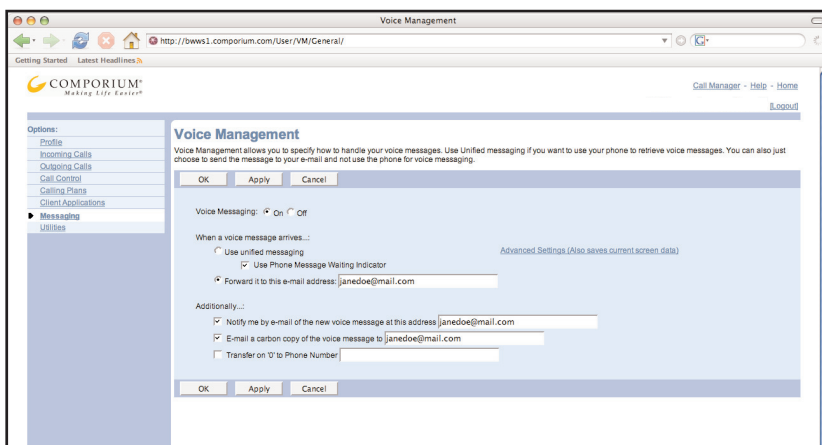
Voice Management

http://bwws1.comporium.com/User/VM/General/

G

Getting Started Latest Headlines

COMPORIUM®
Making Life Easier®

Call Manager - Help - Home

[Logout]

Options:
Profile
Incoming Calls
Outgoing Calls
Call Control
Calling Plans
Client Applications
Messaging
Utilities

Voice Management

Voice Management allows you to specify how to handle your voice messages. Use Unified messaging if you want to use your phone to retrieve voice messages. You can also just choose to send the message to your e-mail and not use the phone for voice messaging.

OK Apply Cancel

Voice Messaging: On Off

When a voice message arrives...:

Use unified messaging

Use Phone Message Waiting Indicator

Advanced Settings (Also saves current screen data)

Forward it to this e-mail address: janedoe@mail.com

Additionally...:

Notify me by e-mail of the new voice message at this address janedoe@mail.com

E-mail a carbon copy of the voice message to janedoe@mail.com

Transfer on '0' to Phone Number

OK Apply Cancel